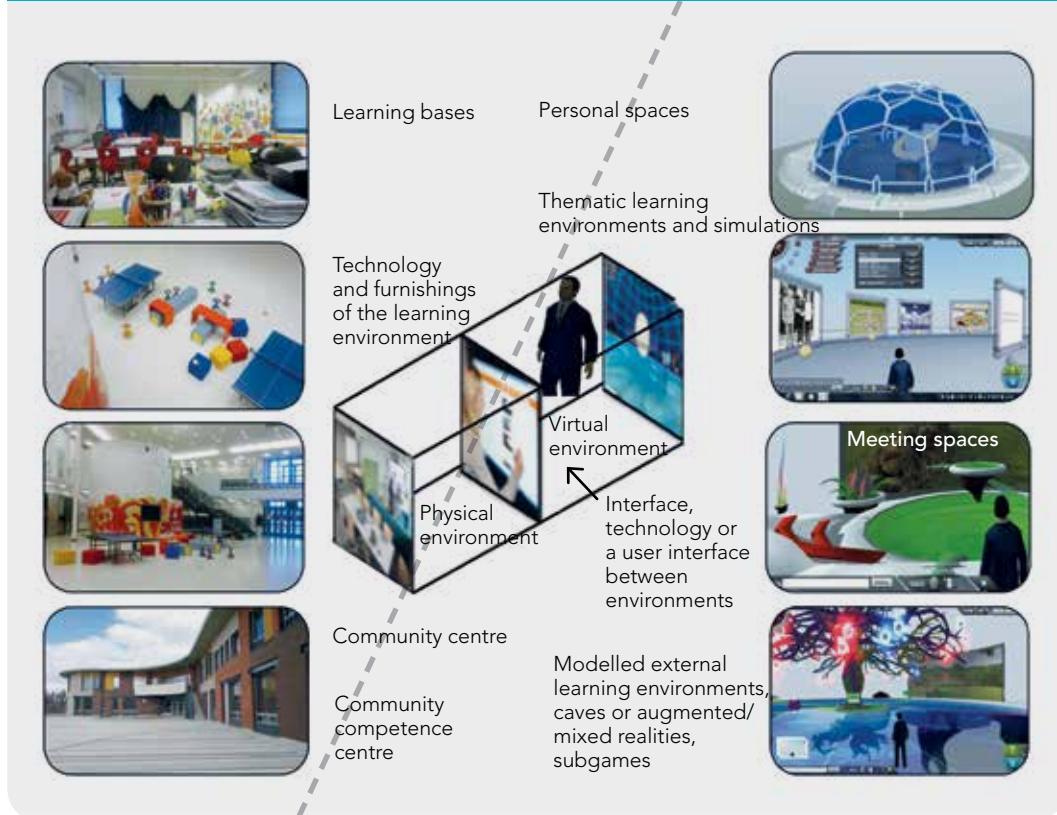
Learning bases

Personal spaces

Thematic learning environments and simulations

Technology and furnishings of the learning environment

Virtual environment

Meeting spaces

Physical environment

Interface, technology or a user interface between environments

Community centre

Community competence centre

Modelled external learning environments, caves or augmented/ mixed realities, subgames